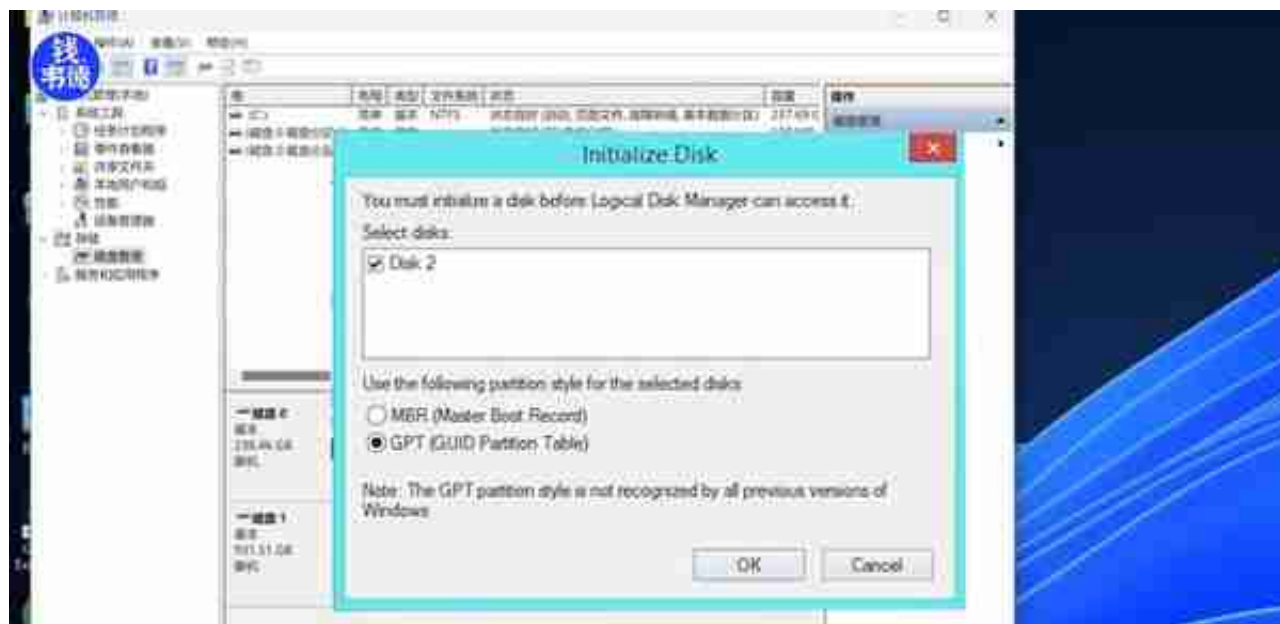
Initialize Disk

You must initialize a disk before Logical Disk Manager can access it.

Select disks:

Disk 2

Use the following partition style for the selected disks:

MBR (Master Boot Record)

GPT (GUID Partition Table)

Note: The GPT partition style is not recognized by all previous versions of Windows.

OK

Cancel

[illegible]

钱书房

NTFS

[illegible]